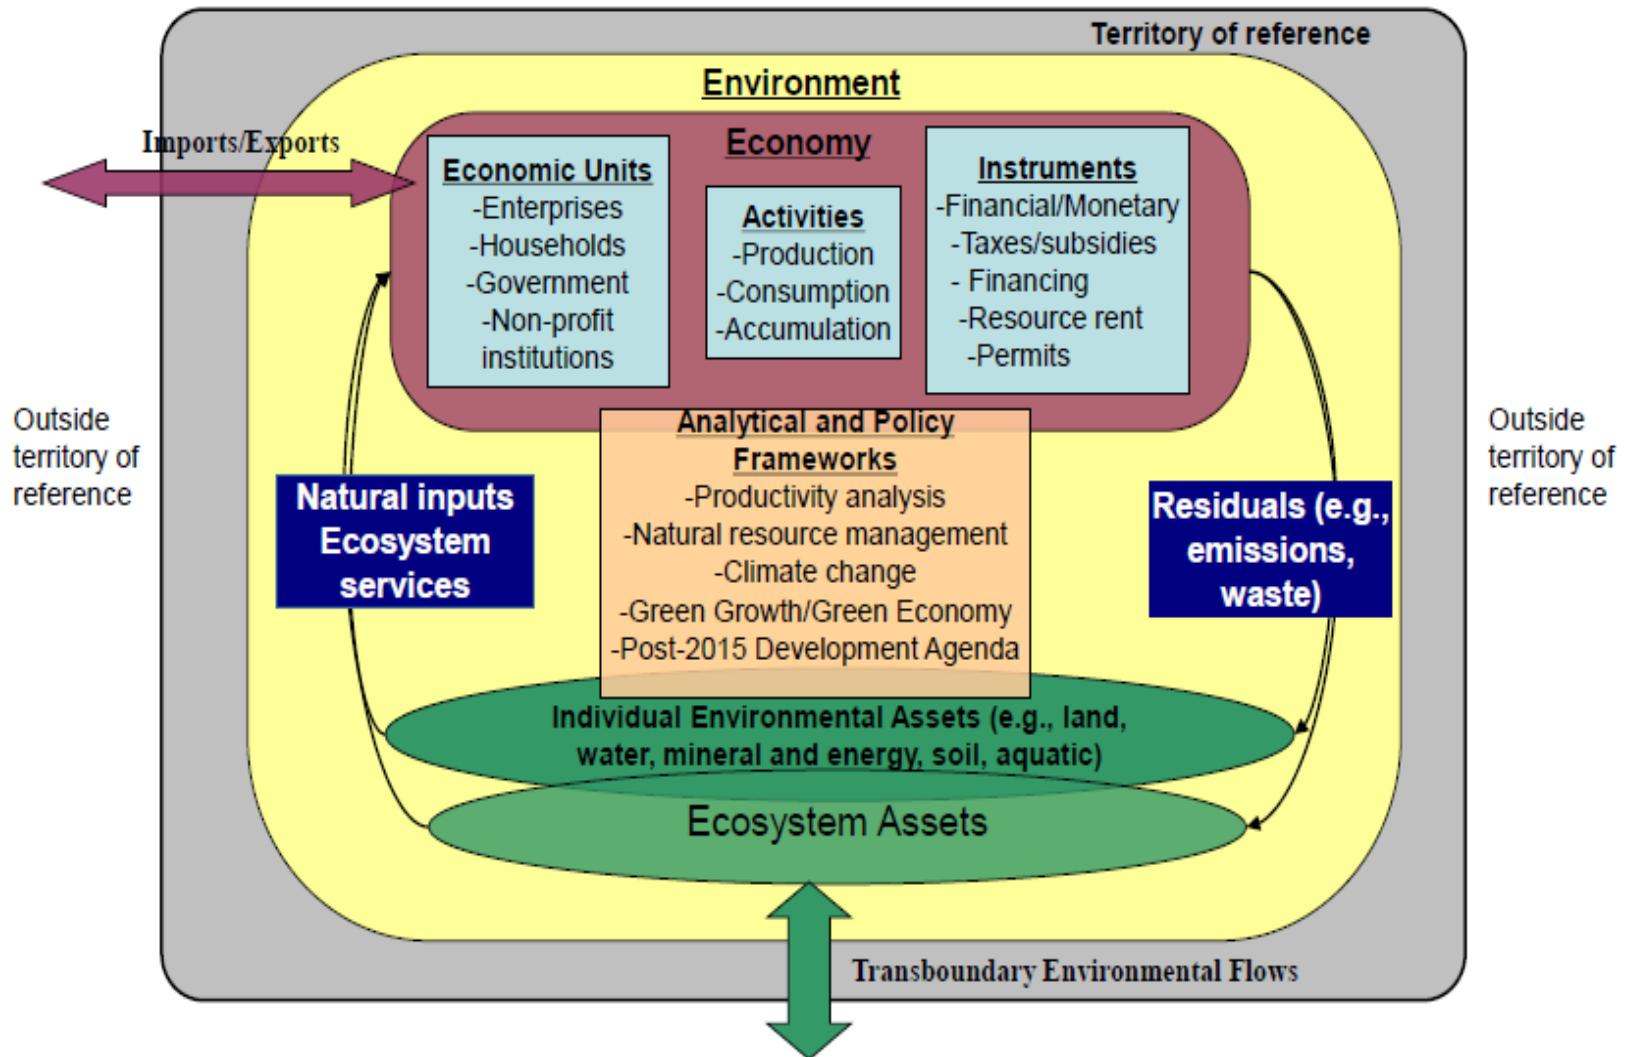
Territory of reference

Environment

Imports/Exports

Economy

Economic Units
-Enterprises
-Households
-Government
-Non-profit institutions

Activities
-Production
-Consumption
-Accumulation

Instruments
-Financial/Monetary
-Taxes/subsidies
- Financing
-Resource rent
-Permits

Outside territory of reference

Analytical and Policy Frameworks
-Productivity analysis
-Natural resource management
-Climate change
-Green Growth/Green Economy
-Post-2015 Development Agenda

Outside territory of reference

Natural inputs Ecosystem services

Residuals (e.g., emissions, waste)

Individual Environmental Assets (e.g., land, water, mineral and energy, soil, aquatic)

Ecosystem Assets

Transboundary Environmental Flows